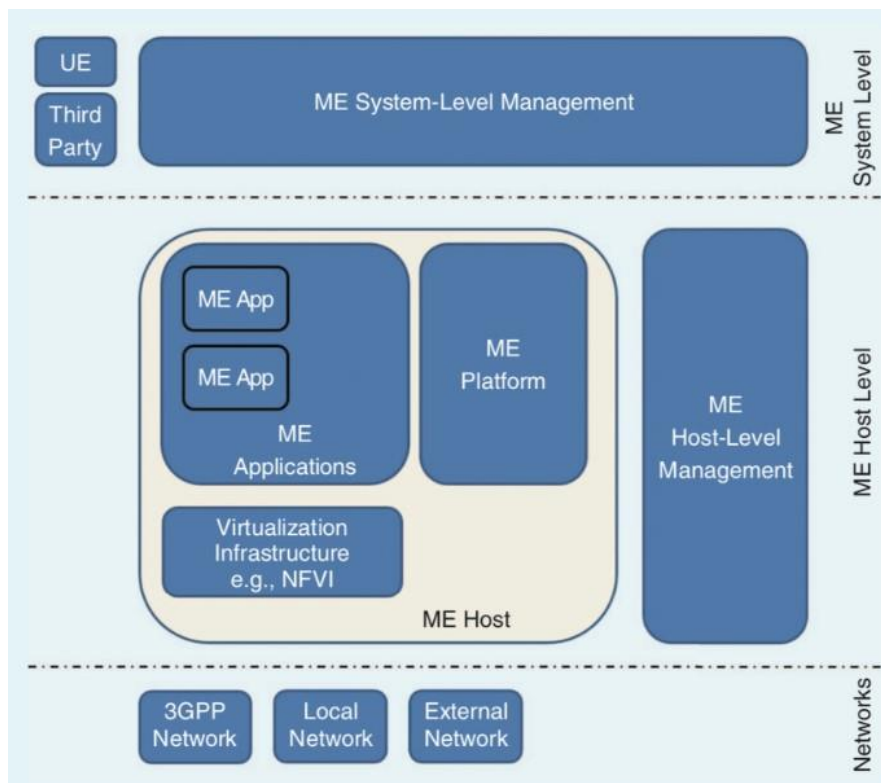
UE

Third Party

ME System-Level Management

ME System Level

ME App

ME App

ME Applications

ME Platform

Virtualization Infrastructure e.g., NFVI

ME Host

ME Host-Level Management

ME Host Level

3GPP Network

Local Network

External Network

Networks